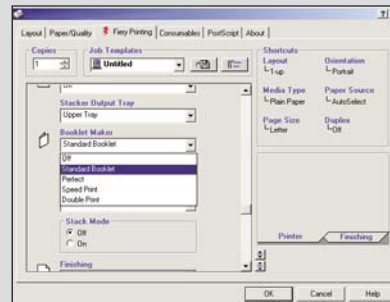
?

Layout | Paper/Quality | Fiery Printing | Consumables | PostScript | About

Copies
1

Job Templates
Untitled

Off

Stacker Output Tray
Upper Tray

Booklet Maker
Standard Booklet

Off
Standard Booklet
Perfect
Speed Print
Double Print

Stack Mode
Off
On

Finishing

Shortcuts

Layout
1-up

Orientation
Portrait

Media Type
Plain Paper

Paper Source
AutoSelect

Page Size
Letter

Duplex
Off

Printer
Finishing

OK
Cancel
Help